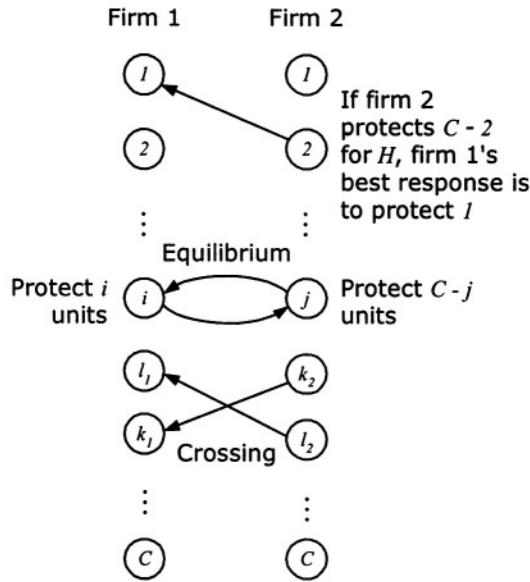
Firm 1    Firm 2

$1$    $1$

If firm 2 protects $C - 2$ for $H$, firm 1's best response is to protect $1$

$2$    $2$

⋮    ⋮

Equilibrium

Protect $i$ units    $i$    $j$    Protect $C - j$ units

$l_1$    $k_2$

$k_1$    Crossing    $l_2$

⋮    ⋮

$C$    $C$